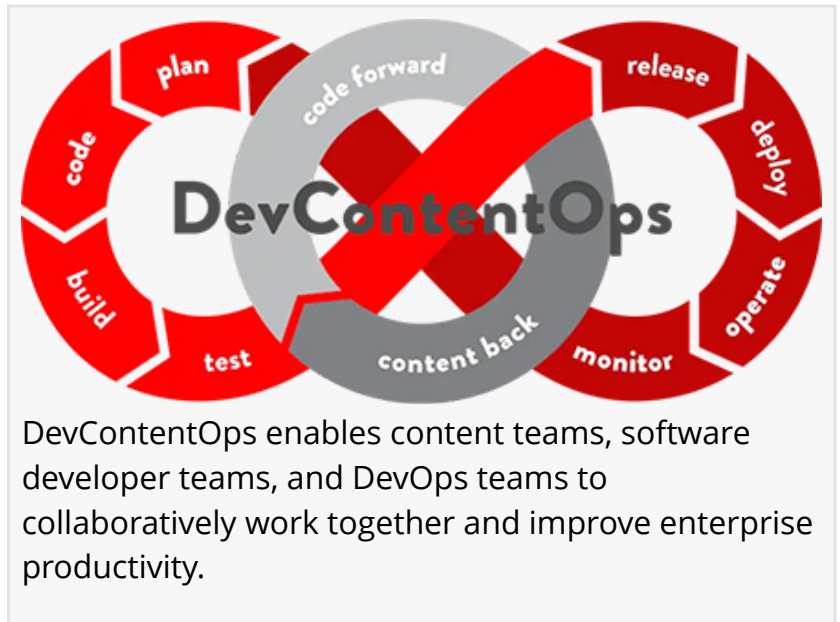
plan
code
build
test
code forward
DevContentOps
content back
release
deploy
operate
monitor

DevContentOps enables content teams, software developer teams, and DevOps teams to collaboratively work together and improve enterprise productivity.